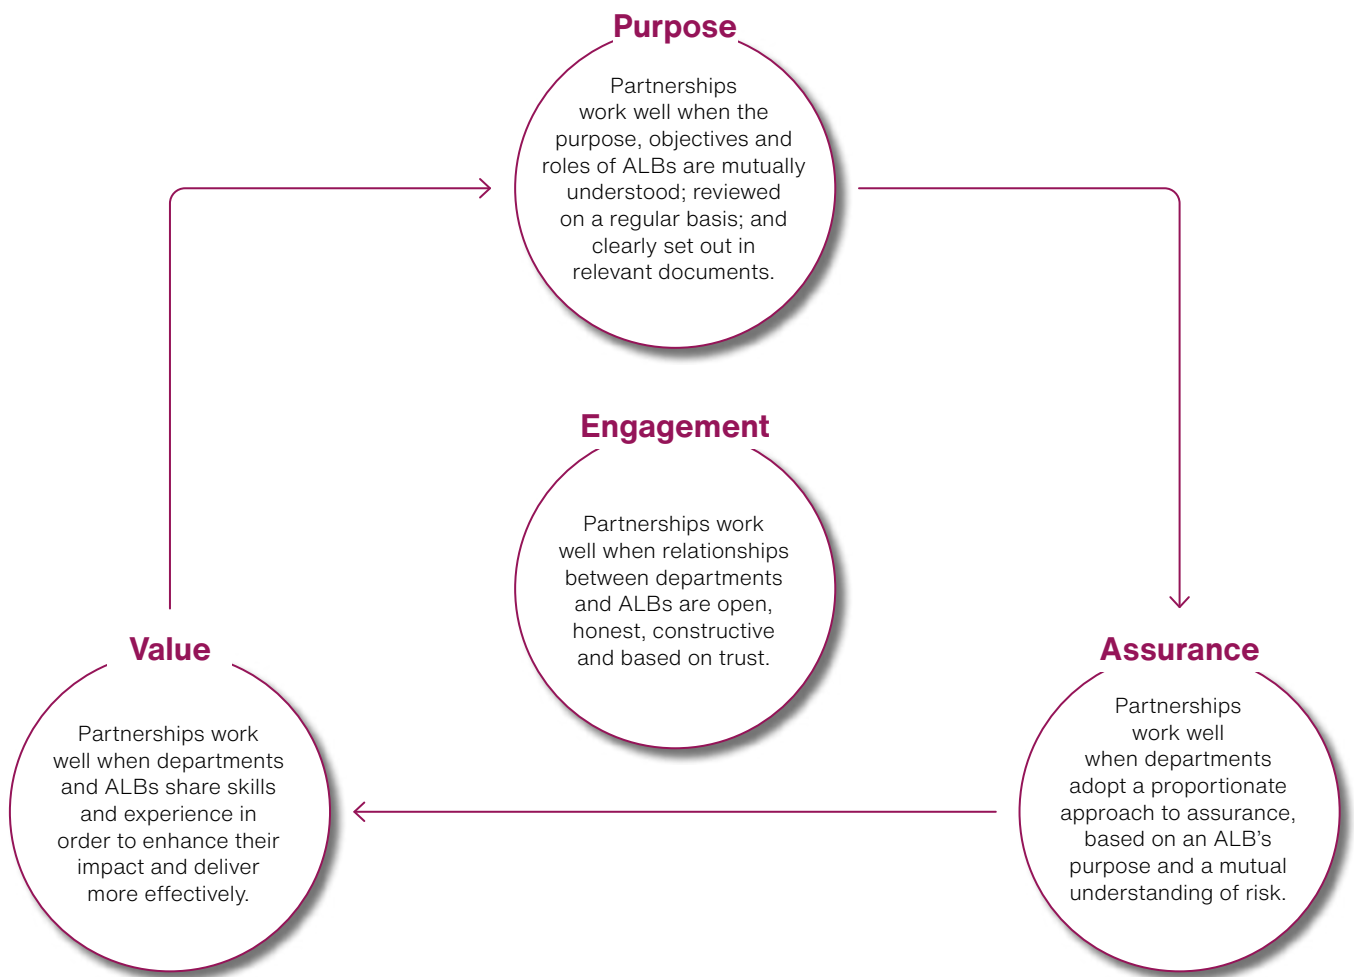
Purpose

Partnerships work well when the purpose, objectives and roles of ALBs are mutually understood; reviewed on a regular basis; and clearly set out in relevant documents.

Engagement

Partnerships work well when relationships between departments and ALBs are open, honest, constructive and based on trust.

Value

Partnerships work well when departments and ALBs share skills and experience in order to enhance their impact and deliver more effectively.

Assurance

Partnerships work well when departments adopt a proportionate approach to assurance, based on an ALB's purpose and a mutual understanding of risk.